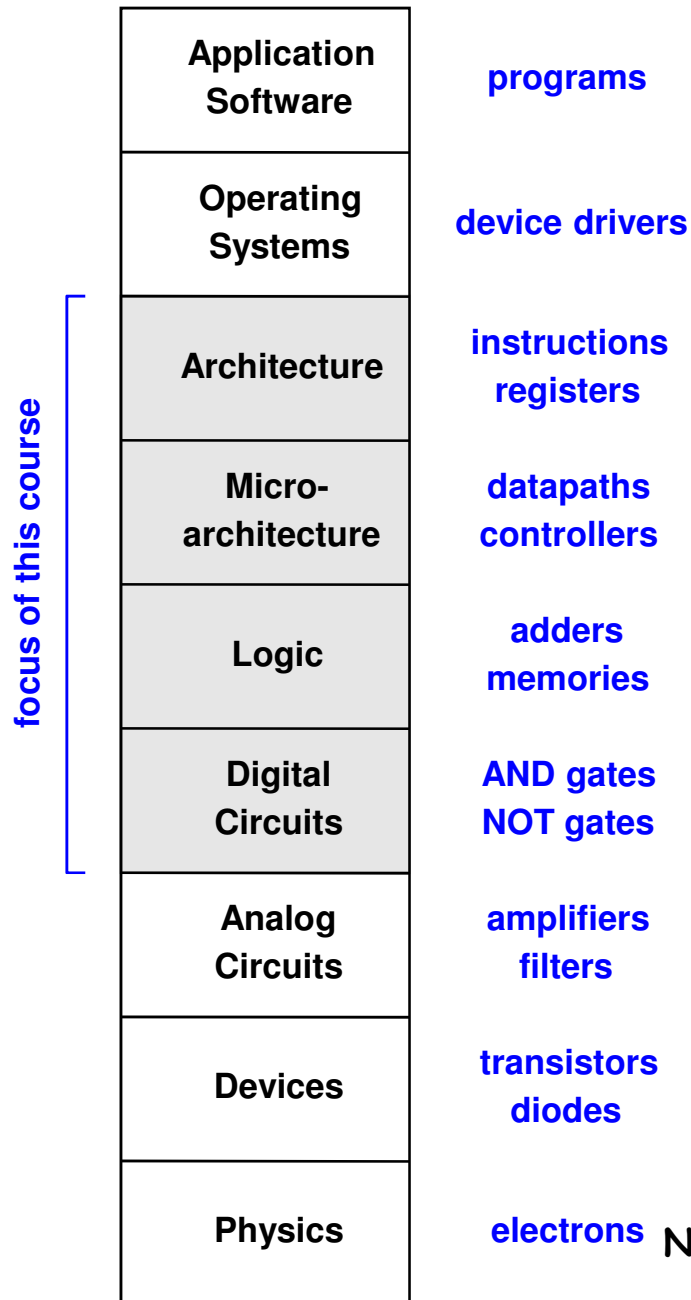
focus of this course

| | |
|---|---|
| Application Software | programs |
| Operating Systems | device drivers |
| Architecture | instructions registers |
| Micro-architecture | datapaths controllers |
| Logic | adders memories |
| Digital Circuits | AND gates NOT gates |
| Analog Circuits | amplifiers filters |
| Devices | transistors diodes |
| Physics | electrons |

N